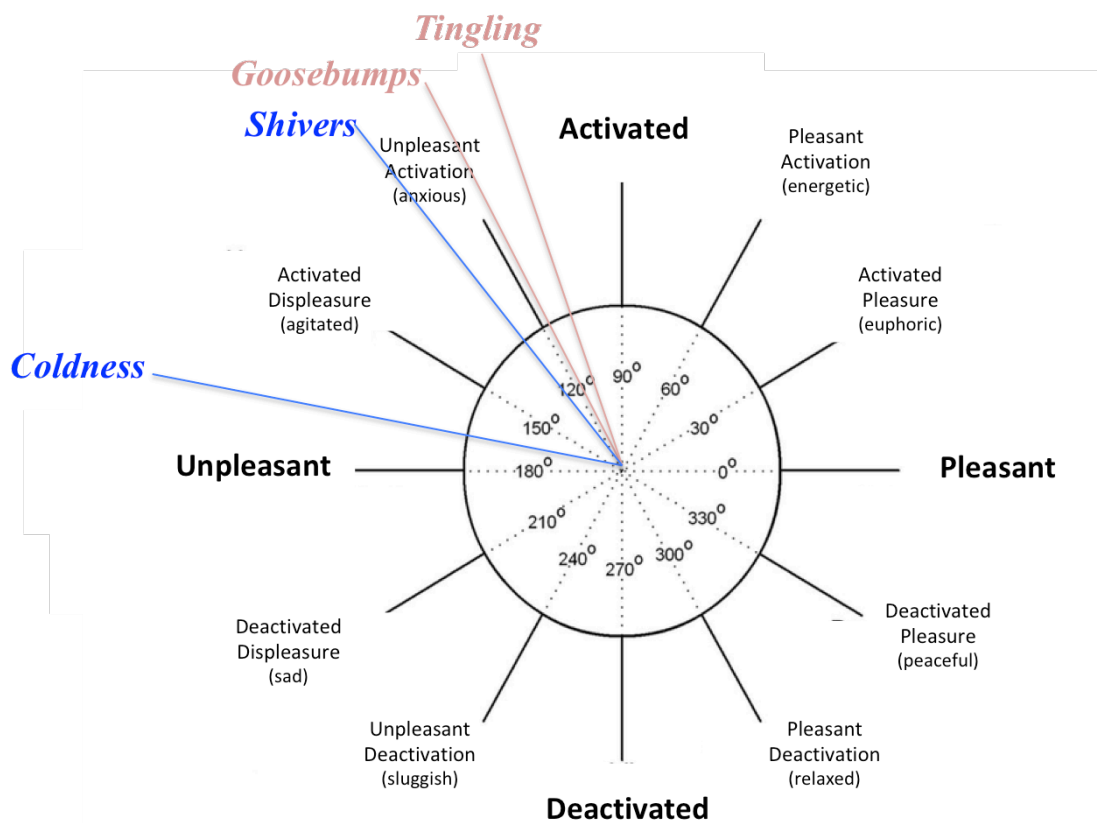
Tingling

Goosebumps

Shivers

Unpleasant Activation (anxious)

Activated

Pleasant Activation (energetic)

Activated Displeasure (agitated)

Activated Pleasure (euphoric)

Coldness

$90^o$

$120^o$

$60^o$

$150^o$

$30^o$

Unpleasant

$180^o$

$0^o$

Pleasant

$210^o$

$330^o$

$240^o$

$300^o$

$270^o$

Deactivated Displeasure (sad)

Deactivated Pleasure (peaceful)

Unpleasant Deactivation (sluggish)

Pleasant Deactivation (relaxed)

Deactivated